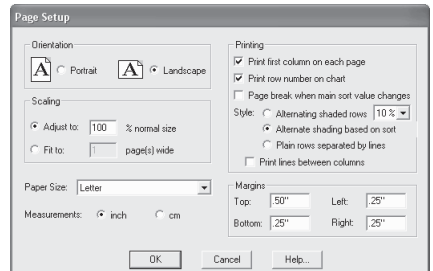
Page Setup

Orientation
A Portrait
A Landscape

Scaling
Adjust to: 100 % normal size
Fit to: 1 page(s) wide

Paper Size: Letter

Measurements: inch cm

Printing
Print first column on each page
Print row number on chart
Page break when main sort value changes
Style: Alternating shaded rows 10 %
Alternate shading based on sort
Plain rows separated by lines
Print lines between columns

Margins
Top: .50"
Left: .25"
Bottom: .25"
Right: .25"

OK
Cancel
Help...